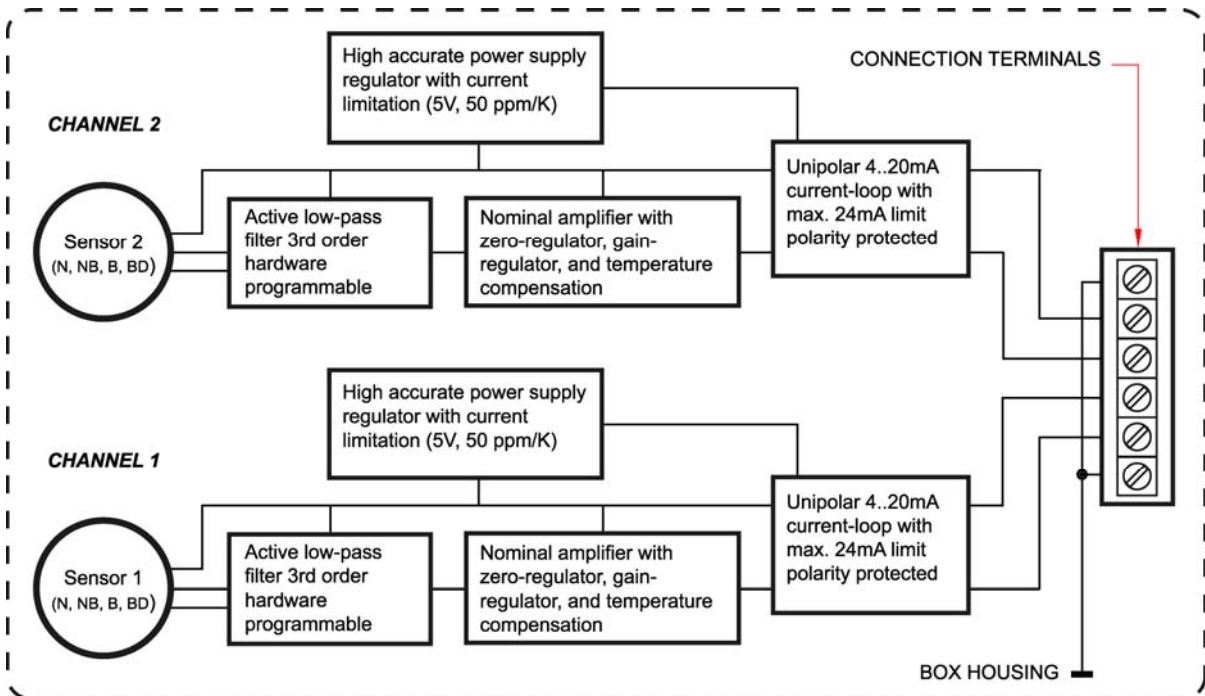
CONNECTION TERMINALS

CHANNEL 2

High accurate power supply regulator with current limitation (5V, 50 ppm/K)

Sensor 2
(N, NB, B, BD)

Active low-pass filter 3rd order hardware programmable

Nominal amplifier with zero-regulator, gain-regulator, and temperature compensation

Unipolar 4..20mA current-loop with max. 24mA limit polarity protected

CHANNEL 1

High accurate power supply regulator with current limitation (5V, 50 ppm/K)

Sensor 1
(N, NB, B, BD)

Active low-pass filter 3rd order hardware programmable

Nominal amplifier with zero-regulator, gain-regulator, and temperature compensation

Unipolar 4..20mA current-loop with max. 24mA limit polarity protected

BOX HOUSING